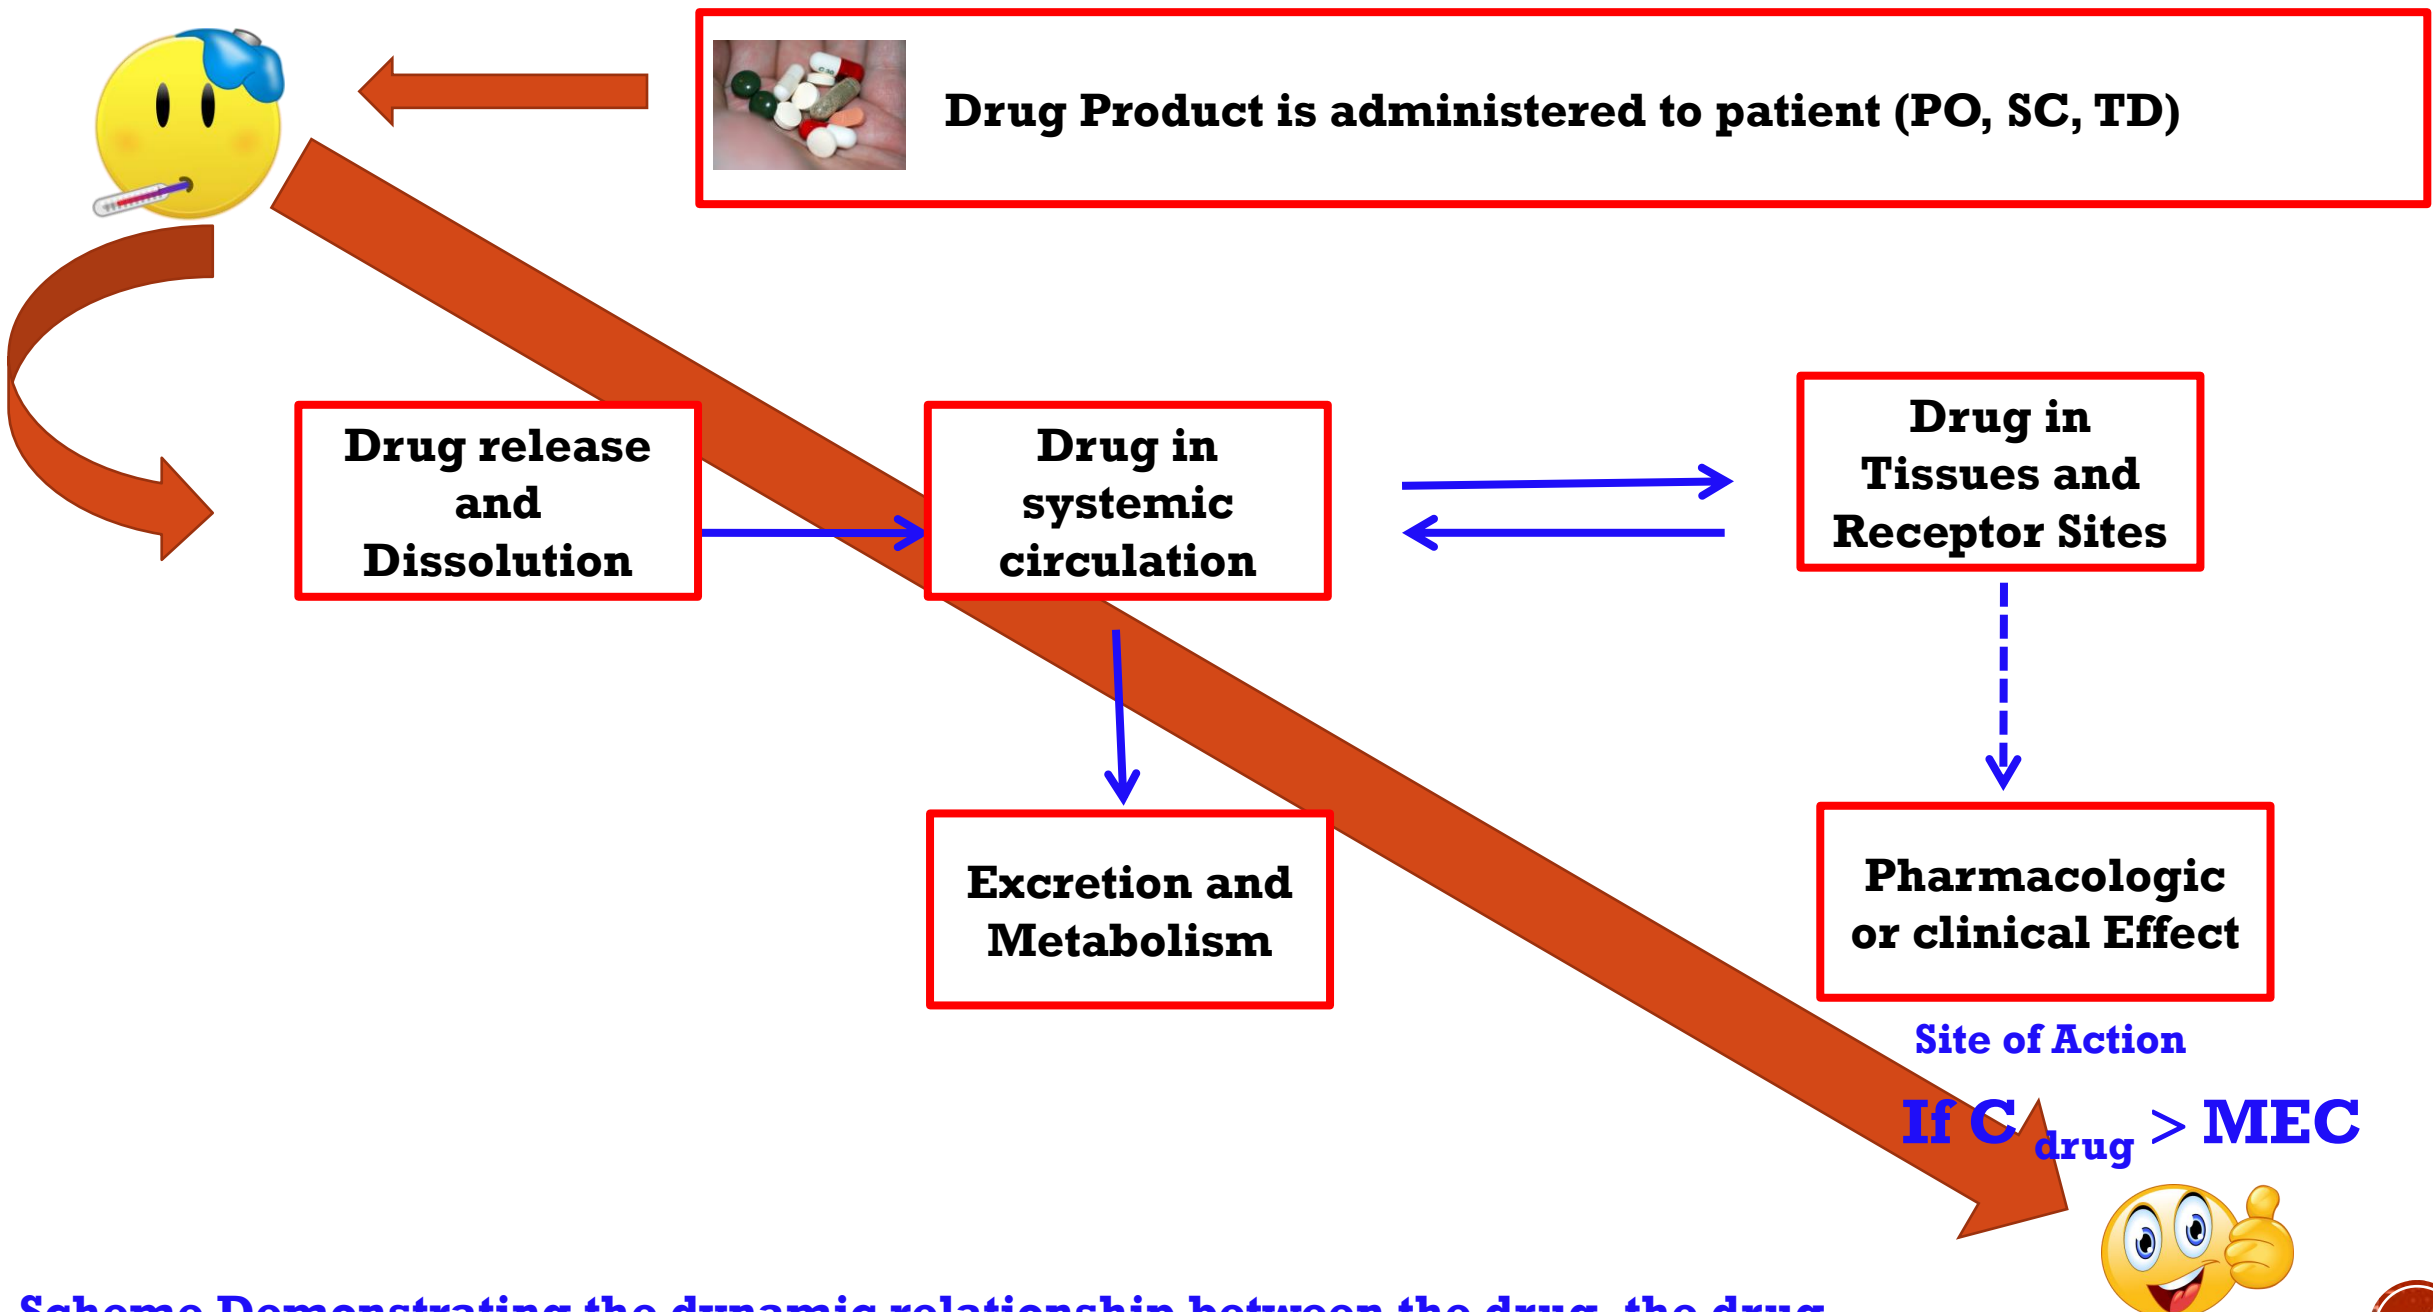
Drug Product is administered to patient (PO, SC, TD)

Drug release and Dissolution

Drug in systemic circulation

Drug in Tissues and Receptor Sites

Excretion and Metabolism

Pharmacologic or clinical Effect

Site of Action

If $C_{drug}$ > MEC

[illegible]